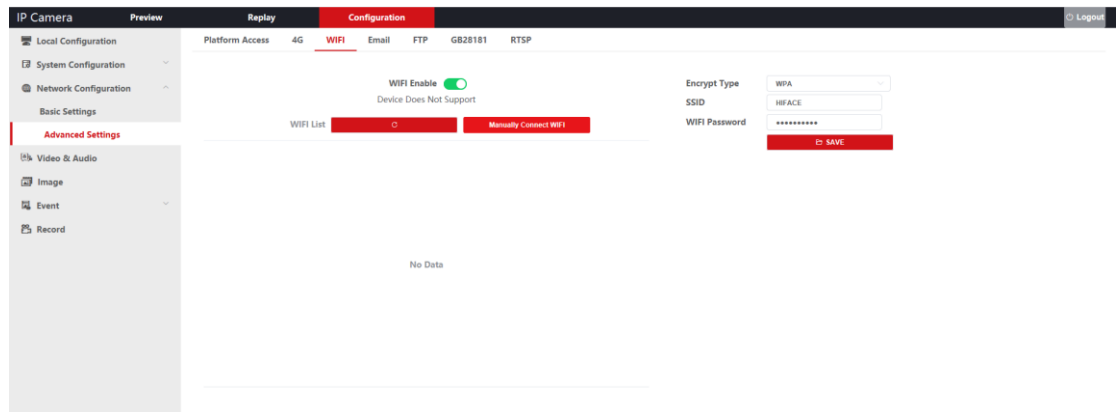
IP Camera
Preview
Replay
Configuration
Logout

Local Configuration
System Configuration
Network Configuration
Basic Settings
Advanced Settings
Video & Audio
Image
Event
Record

Platform Access
4G
WIFI
Email
FTP
GB28181
RTSP

WIFI Enable
Device Does Not Support
WIFI List
Manually Connect WIFI

No Data

Encrypt Type
WPA
SSID
HIFACE
WIFI Password
••••••••••
SAVE